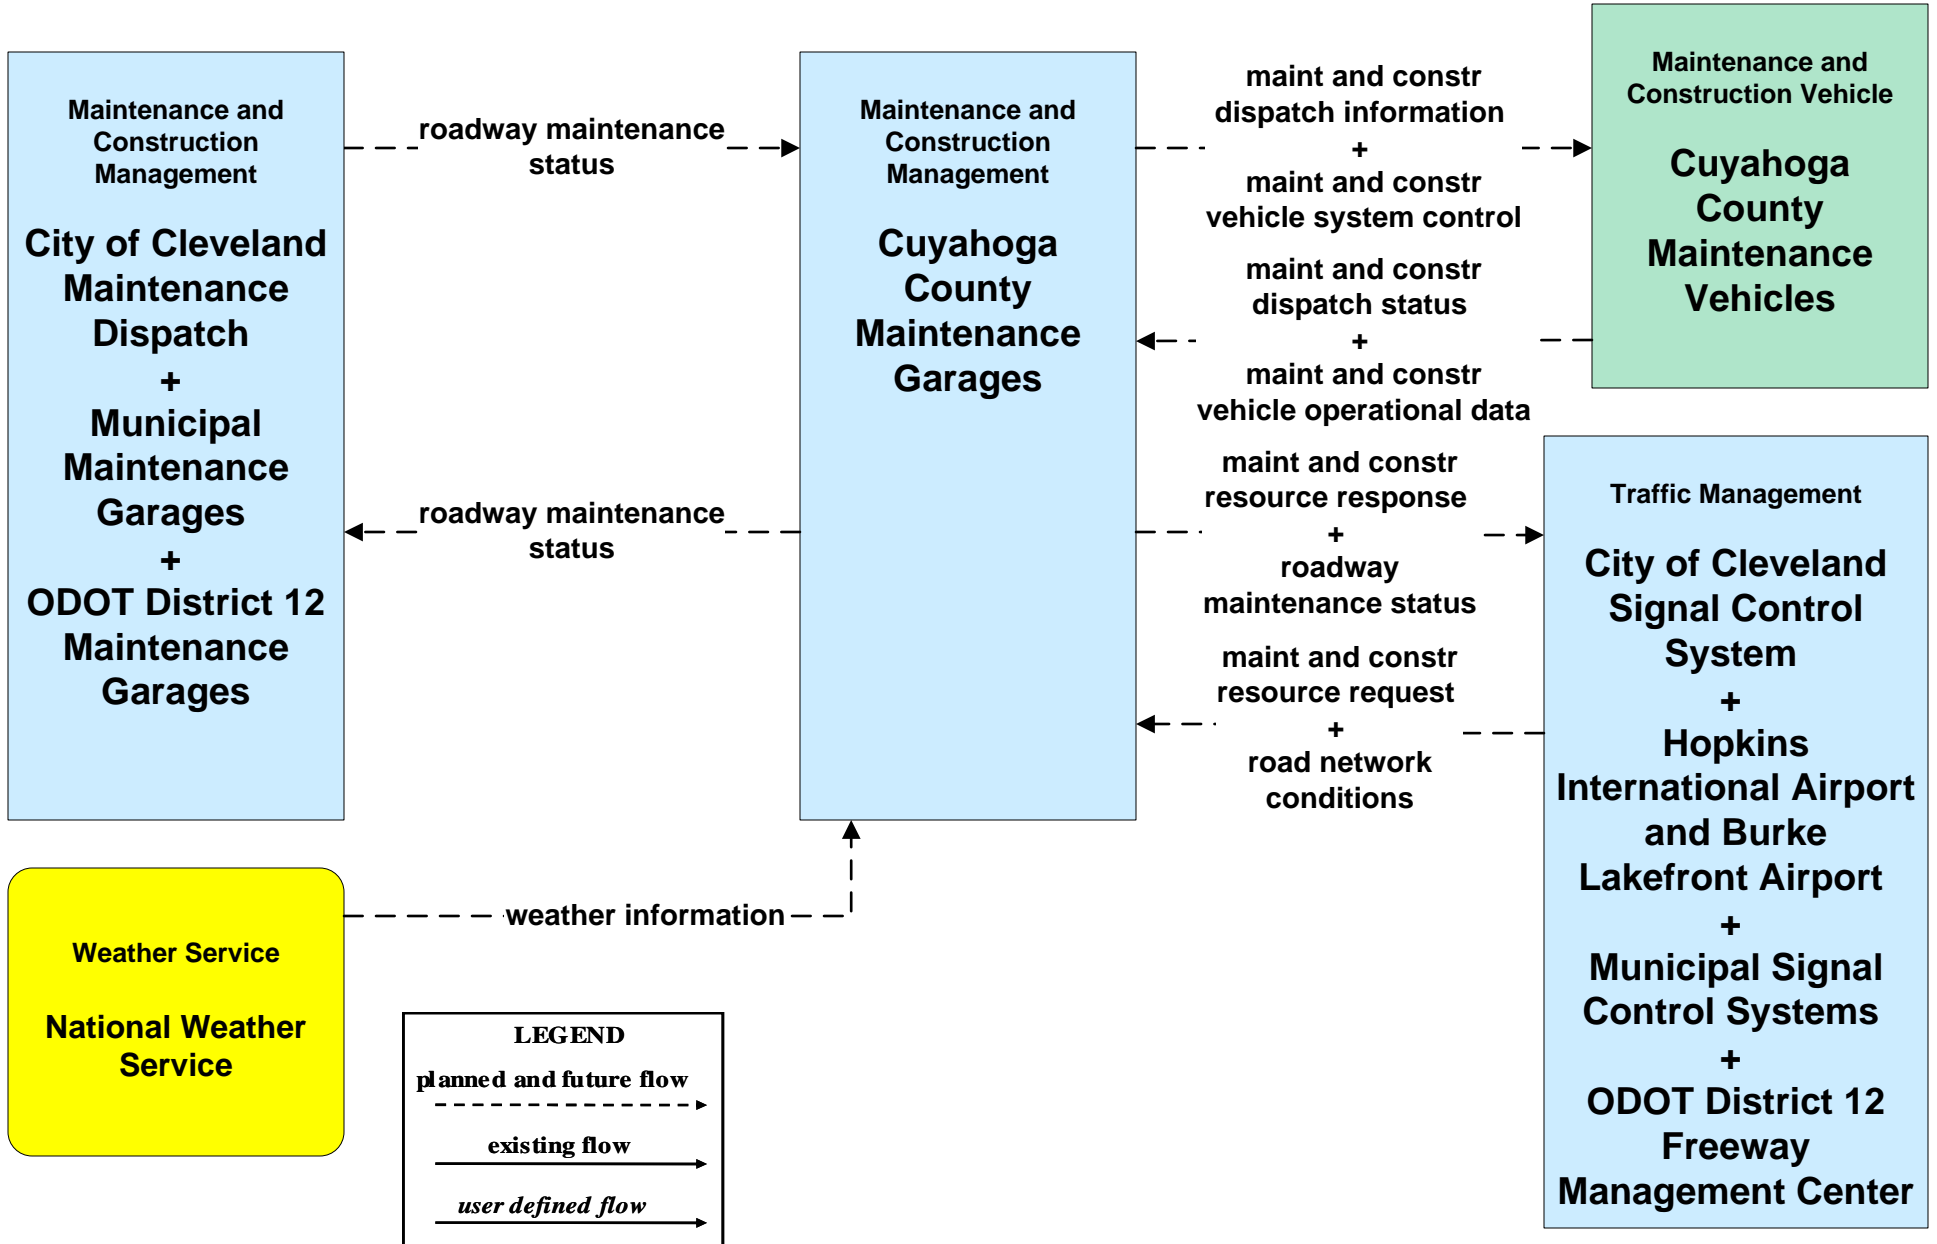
Maintenance and Construction Management

City of Cleveland Maintenance Dispatch
+
Municipal Maintenance Garages
+
ODOT District 12 Maintenance Garages

roadway maintenance status

Maintenance and Construction Management

Cuyahoga County Maintenance Garages

maint and constr dispatch information
+
maint and constr vehicle system control

Maintenance and Construction Vehicle

Cuyahoga County Maintenance Vehicles

maint and constr dispatch status
+
maint and constr vehicle operational data

roadway maintenance status

maint and constr resource response
+
roadway maintenance status

Traffic Management

City of Cleveland Signal Control System
+
Hopkins International Airport and Burke Lakefront Airport
+
Municipal Signal Control Systems
+
ODOT District 12 Freeway Management Center

maint and constr resource request
+
road network conditions

weather information

Weather Service

National Weather Service

LEGEND
planned and future flow
existing flow
user defined flow